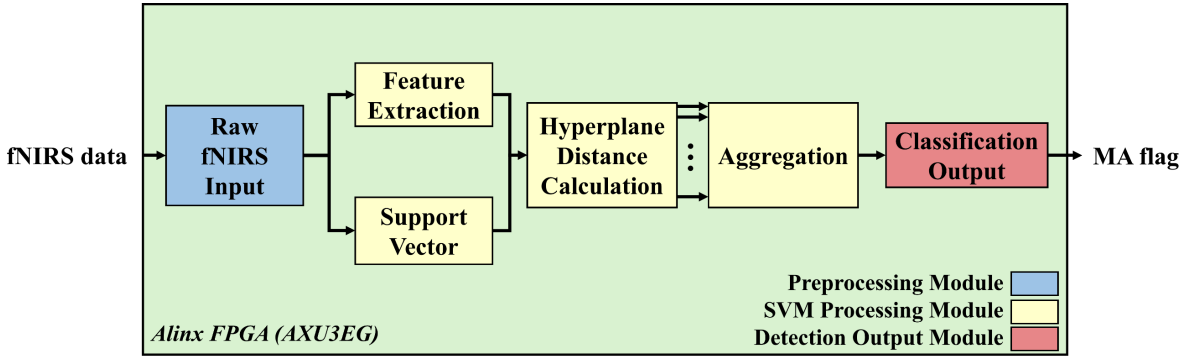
fNIRS data

Raw fNIRS Input

Feature Extraction

Support Vector

Hyperplane Distance Calculation

Aggregation

Classification Output

MA flag

Preprocessing Module

SVM Processing Module

Detection Output Module

Alinx FPGA (AXU3EG)